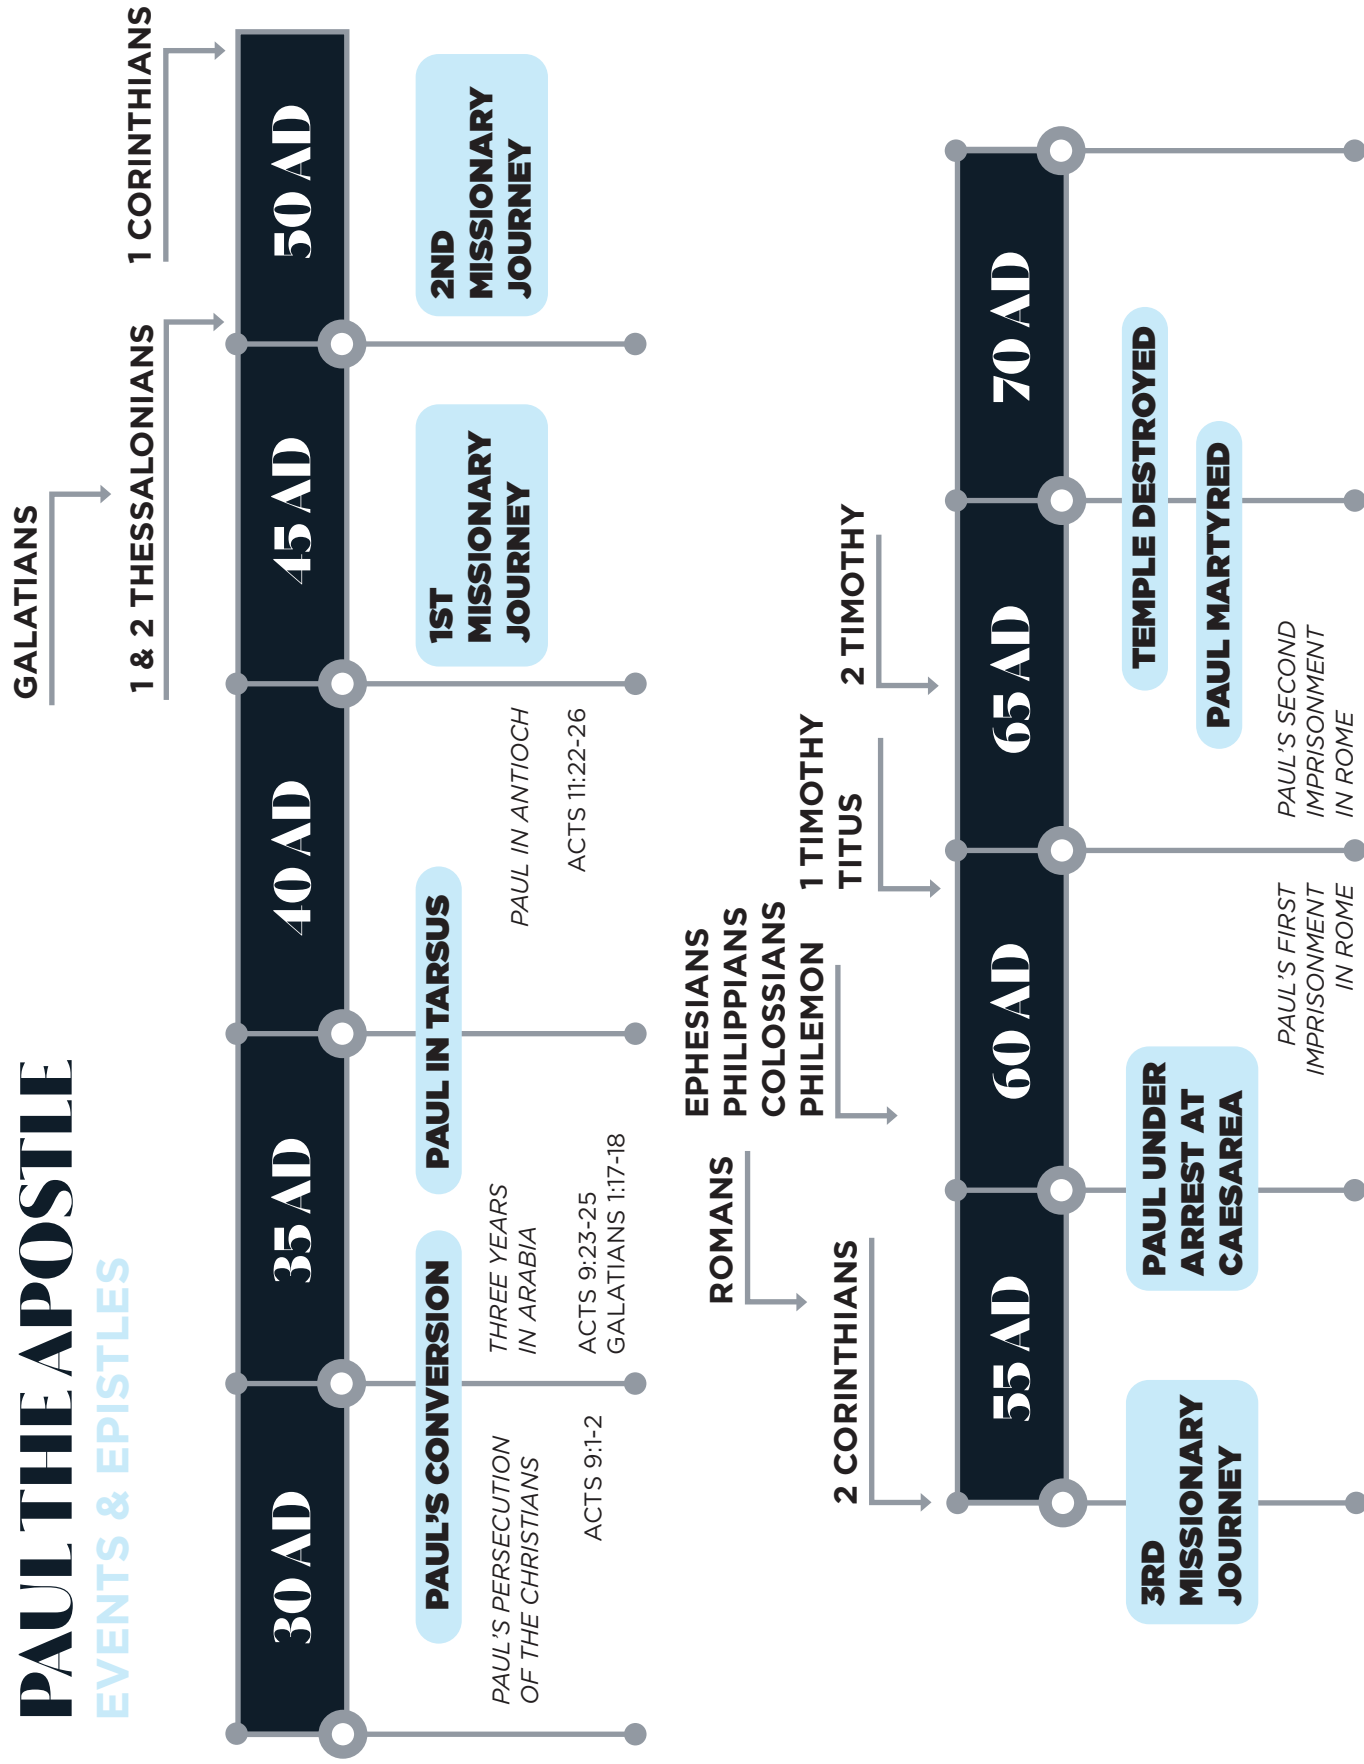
PAUL THE APOSTLE
EVENTS & EPISTLES

30 AD
35 AD
40 AD
45 AD
50 AD

PAUL'S CONVERSION
PAUL'S PERSECUTION OF THE CHRISTIANS
ACTS 9:1-2
THREE YEARS IN ARABIA
ACTS 9:23-25
GALATIANS 1:17-18
PAUL IN TARSUS
PAUL IN ANTIOCH
ACTS 11:22-26
1ST MISSIONARY JOURNEY
2ND MISSIONARY JOURNEY
GALATIANS
1 & 2 THESSALONIANS
1 CORINTHIANS

55 AD
60 AD
65 AD
70 AD

2 CORINTHIANS
ROMANS
EPHESIANS
PHILIPPIANS
COLOSSIANS
PHILEMON
1 TIMOTHY
TITUS
2 TIMOTHY
3RD MISSIONARY JOURNEY
PAUL UNDER ARREST AT CAESAREA
PAUL'S FIRST IMPRISONMENT IN ROME
PAUL'S SECOND IMPRISONMENT IN ROME
PAUL MARTYRED
TEMPLE DESTROYED